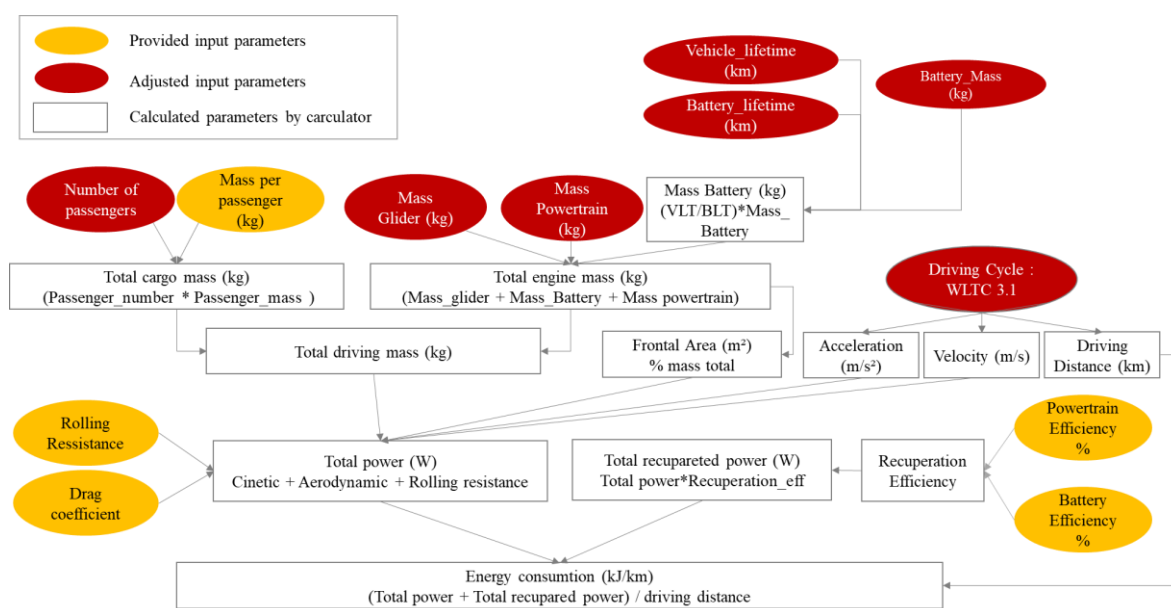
Provided input parameters

Adjusted input parameters

Calculated parameters by carculator

Vehicle_lifetime (km)

Battery_lifetime (km)

Battery_Mass (kg)

Number of passengers

Mass per passenger (kg)

Mass Glider (kg)

Mass Powertrain (kg)

Mass Battery (kg) (VLT/BLT)*Mass_ Battery

Total cargo mass (kg) (Passenger_number * Passenger_mass )

Total engine mass (kg) (Mass_glider + Mass_Battery + Mass powertrain)

Driving Cycle : WLTC 3.1

Total driving mass (kg)

Frontal Area (m²) % mass total

Acceleration (m/s²)

Velocity (m/s)

Driving Distance (km)

Rolling Ressistance

Drag coefficient

Total power (W) Cinetic + Aerodynamic + Rolling resistance

Total recupareted power (W) Total power*Recuperation_eff

Recuperation Efficiency

Powertrain Efficiency %

Battery Efficiency %

Energy consumtion (kJ/km) (Total power + Total recupared power) / driving distance